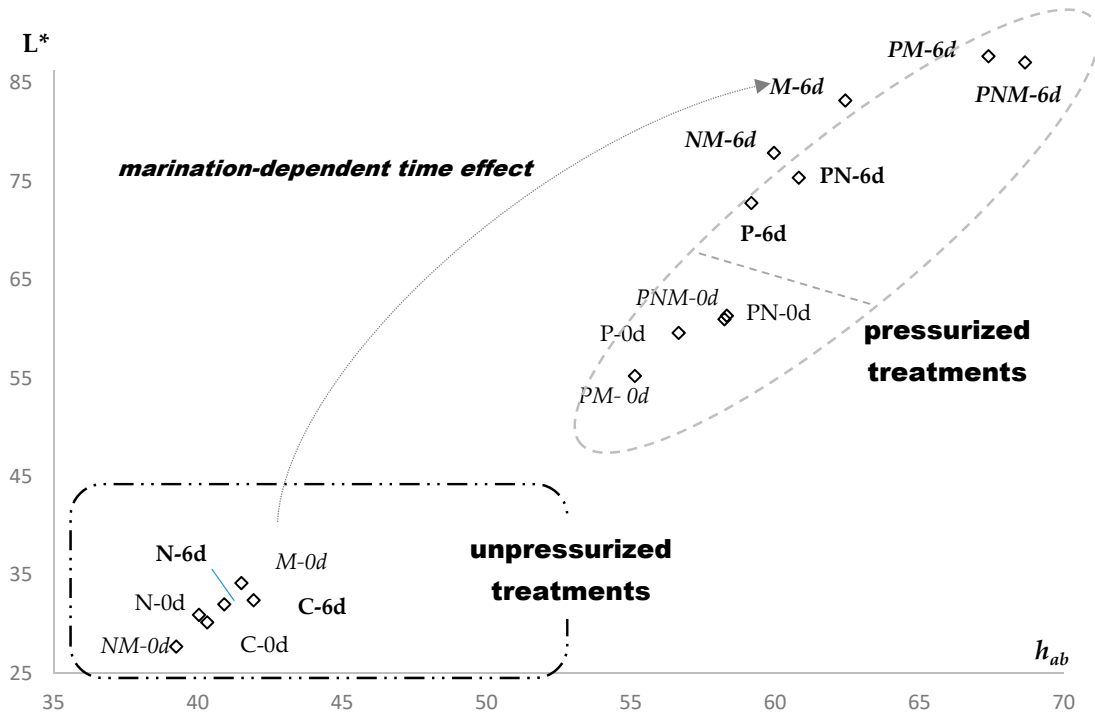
L*

85
75
65
55
45
35
25

35 40 45 50 55 60 65 70

$h_{ab}$

marination-dependent time effect

PM-6d
M-6d
PNM-6d
NM-6d
PN-6d
P-6d
PNM-0d
PN-0d
P-0d
PM- 0d

pressurized treatments

N-6d
M-0d
N-0d
C-6d
NM-0d
C-0d

unpressurized treatments